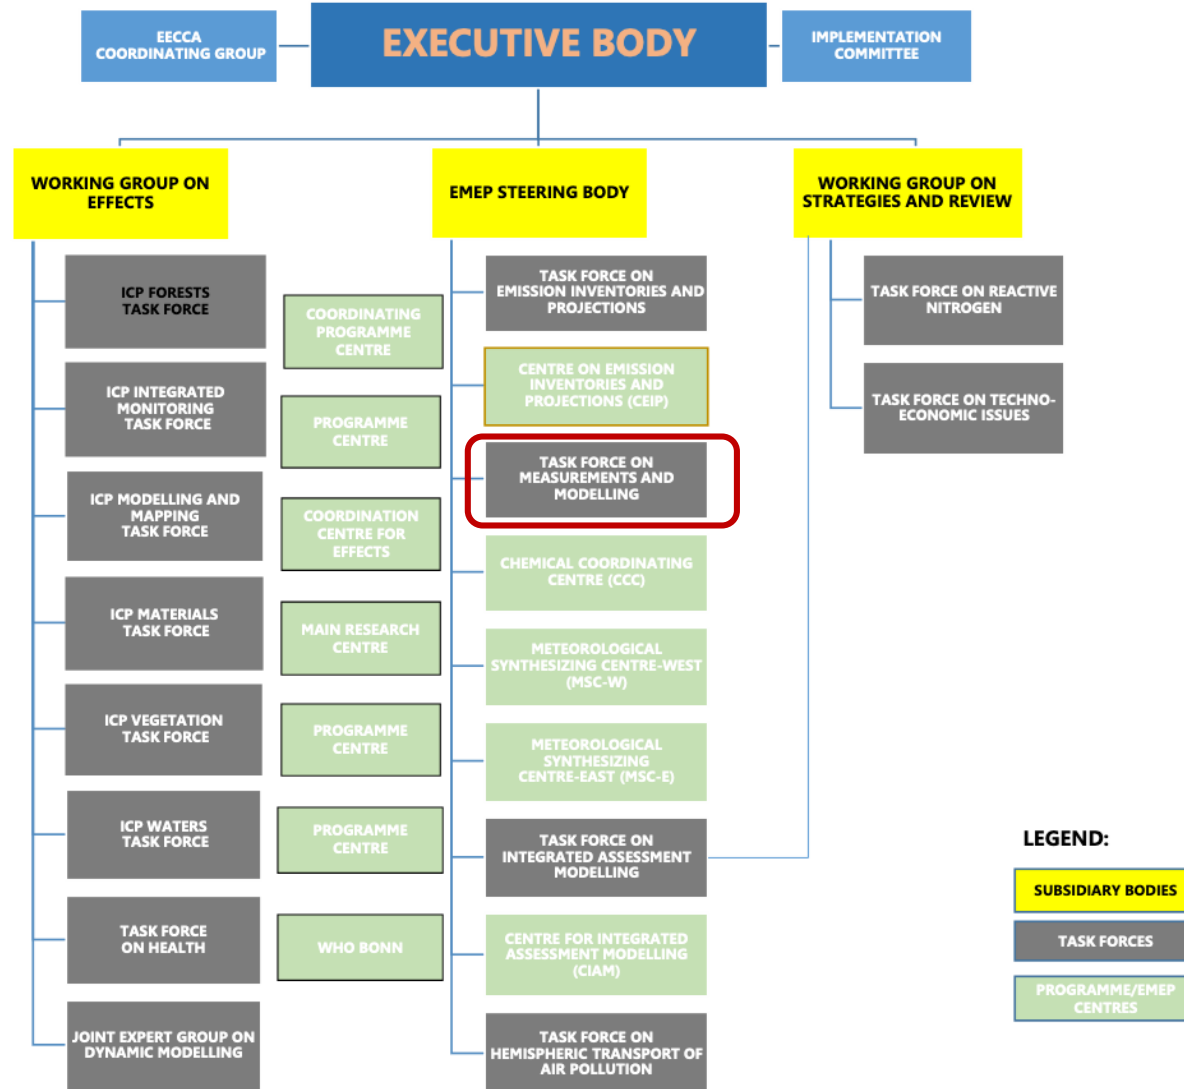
EECCA COORDINATING GROUP

EXECUTIVE BODY

IMPLEMENTATION COMMITTEE

WORKING GROUP ON EFFECTS

EMEP STEERING BODY

WORKING GROUP ON STRATEGIES AND REVIEW

ICP FORESTS TASK FORCE

COORDINATING PROGRAMME CENTRE

ICP INTEGRATED MONITORING TASK FORCE

PROGRAMME CENTRE

ICP MODELLING AND MAPPING TASK FORCE

COORDINATION CENTRE FOR EFFECTS

ICP MATERIALS TASK FORCE

MAIN RESEARCH CENTRE

ICP VEGETATION TASK FORCE

PROGRAMME CENTRE

ICP WATERS TASK FORCE

PROGRAMME CENTRE

TASK FORCE ON HEALTH

WHO BONN

JOINT EXPERT GROUP ON DYNAMIC MODELLING

TASK FORCE ON EMISSION INVENTORIES AND PROJECTIONS

CENTRE ON EMISSION INVENTORIES AND PROJECTIONS (CEIP)

TASK FORCE ON MEASUREMENTS AND MODELLING

CHEMICAL COORDINATING CENTRE (CCC)

METEOROLOGICAL SYNTHESIZING CENTRE-WEST (MSC-W)

METEOROLOGICAL SYNTHESIZING CENTRE-EAST (MSC-E)

TASK FORCE ON INTEGRATED ASSESSMENT MODELLING

CENTRE FOR INTEGRATED ASSESSMENT MODELLING (CIAM)

TASK FORCE ON HEMISPHERIC TRANSPORT OF AIR POLLUTION

TASK FORCE ON REACTIVE NITROGEN

TASK FORCE ON TECHNO-ECONOMIC ISSUES

LEGEND:

SUBSIDIARY BODIES

TASK FORCES

PROGRAMME/EMEP CENTRES